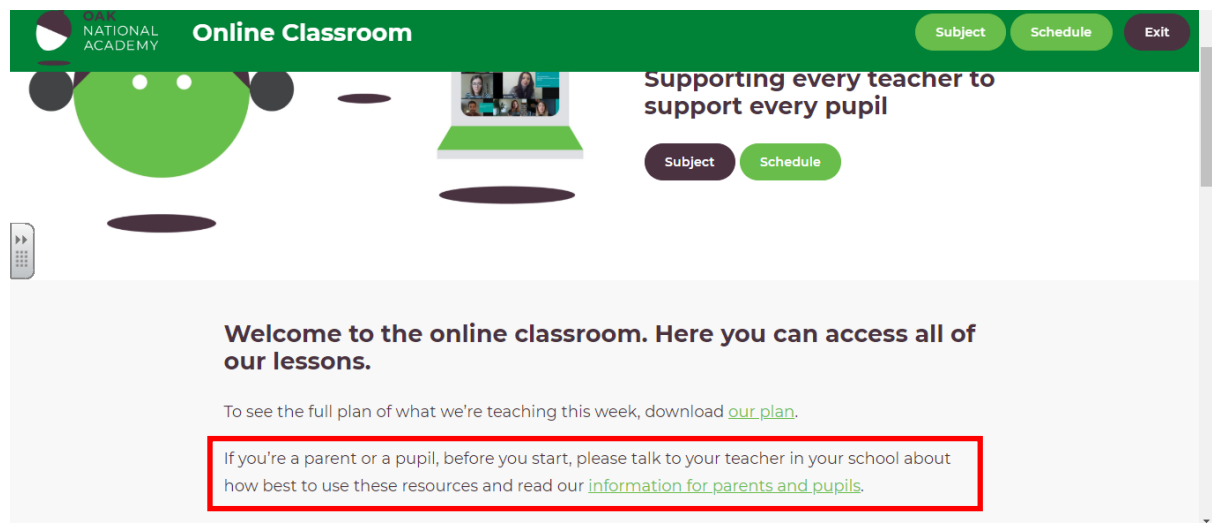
OAK NATIONAL ACADEMY

Online Classroom

Subject Schedule Exit

Supporting every teacher to support every pupil

Subject Schedule

Welcome to the online classroom. Here you can access all of our lessons.

To see the full plan of what we're teaching this week, download our plan.

If you're a parent or a pupil, before you start, please talk to your teacher in your school about how best to use these resources and read our information for parents and pupils.